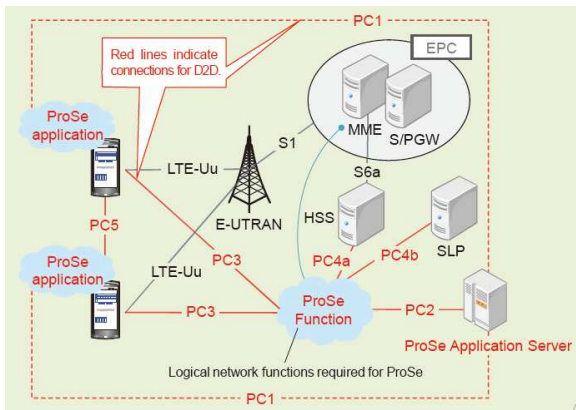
PC1

Red lines indicate connections for D2D.

EPC

MME

S/PGW

ProSe application

LTE-Uu

S1

S6a

E-UTRAN

HSS

SLP

PC5

PC4a

PC4b

ProSe application

LTE-Uu

PC3

PC3

ProSe Function

PC2

ProSe Application Server

Logical network functions required for ProSe

PC1